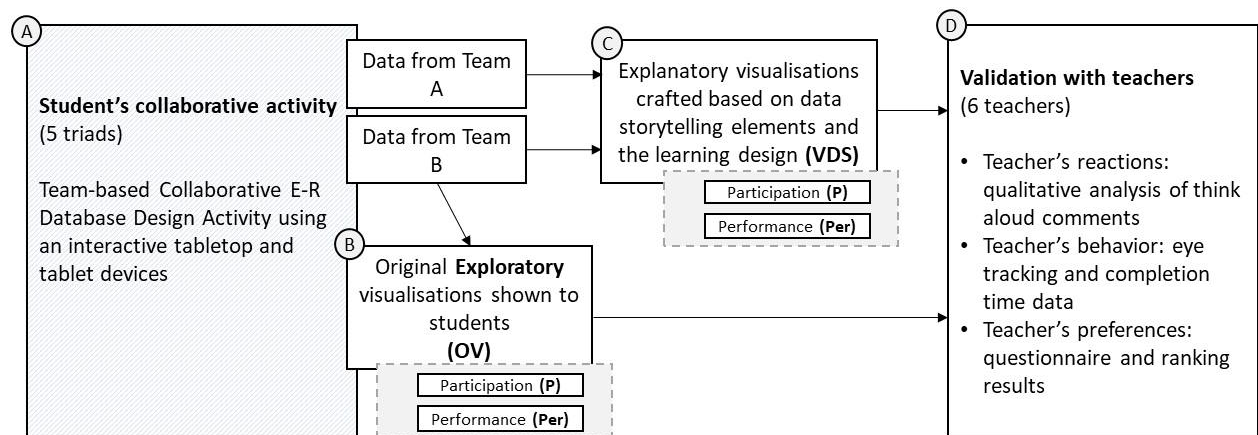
A

**Student's collaborative activity** (5 triads)

Team-based Collaborative E-R Database Design Activity using an interactive tabletop and tablet devices

Data from Team A

Data from Team B

C

Explanatory visualisations crafted based on data storytelling elements and the learning design **(VDS)**

Participation **(P)**

Performance **(Per)**

B

Original **Exploratory** visualisations shown to students **(OV)**

Participation **(P)**

Performance **(Per)**

D

**Validation with teachers** (6 teachers)

- Teacher's reactions: qualitative analysis of think aloud comments
- Teacher's behavior: eye tracking and completion time data
- Teacher's preferences: questionnaire and ranking results